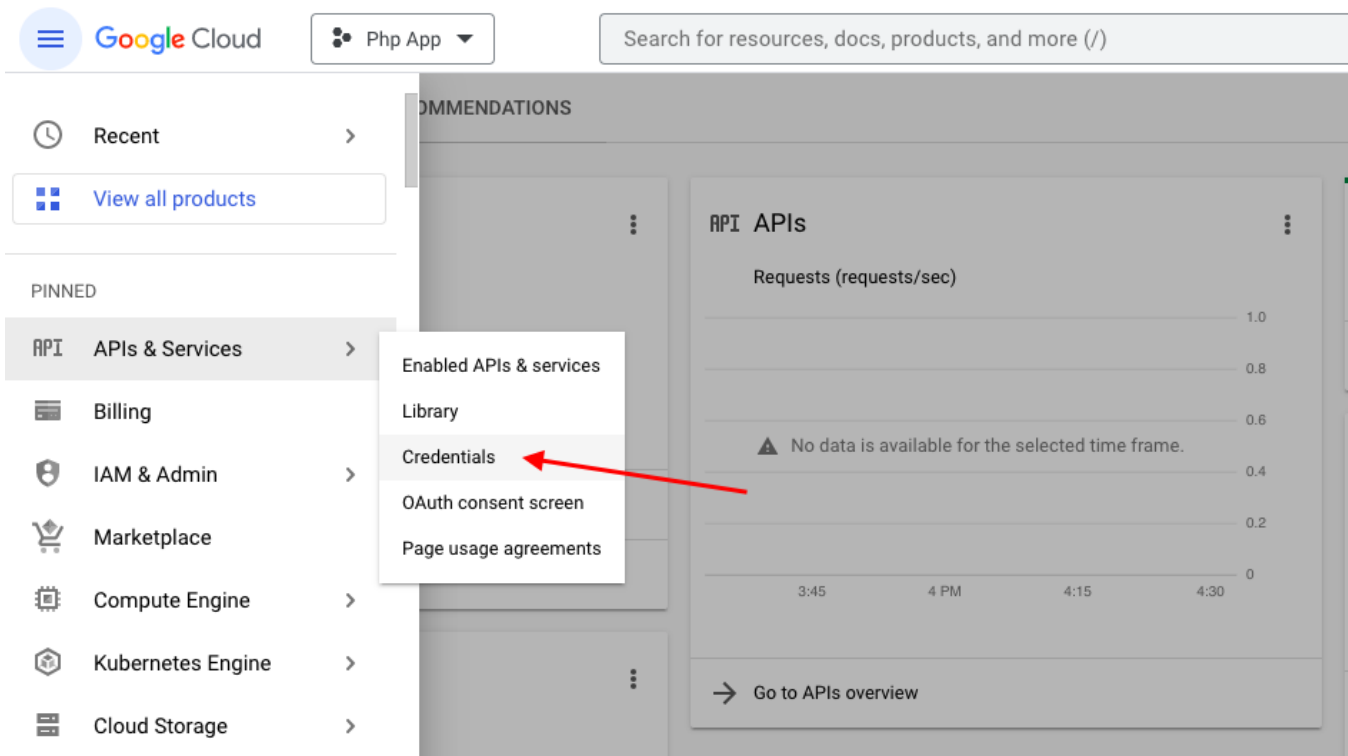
Google Cloud
Php App
Search for resources, docs, products, and more (/)

Recent
View all products
PINNED
API APIs & Services
Billing
IAM & Admin
Marketplace
Compute Engine
Kubernetes Engine
Cloud Storage

Enabled APIs & services
Library
Credentials
OAuth consent screen
Page usage agreements

OMMENDATIONS

API APIs
Requests (requests/sec)
1.0
0.8
0.6
No data is available for the selected time frame.
0.4
0.2
0
3:45
4 PM
4:15
4:30
Go to APIs overview